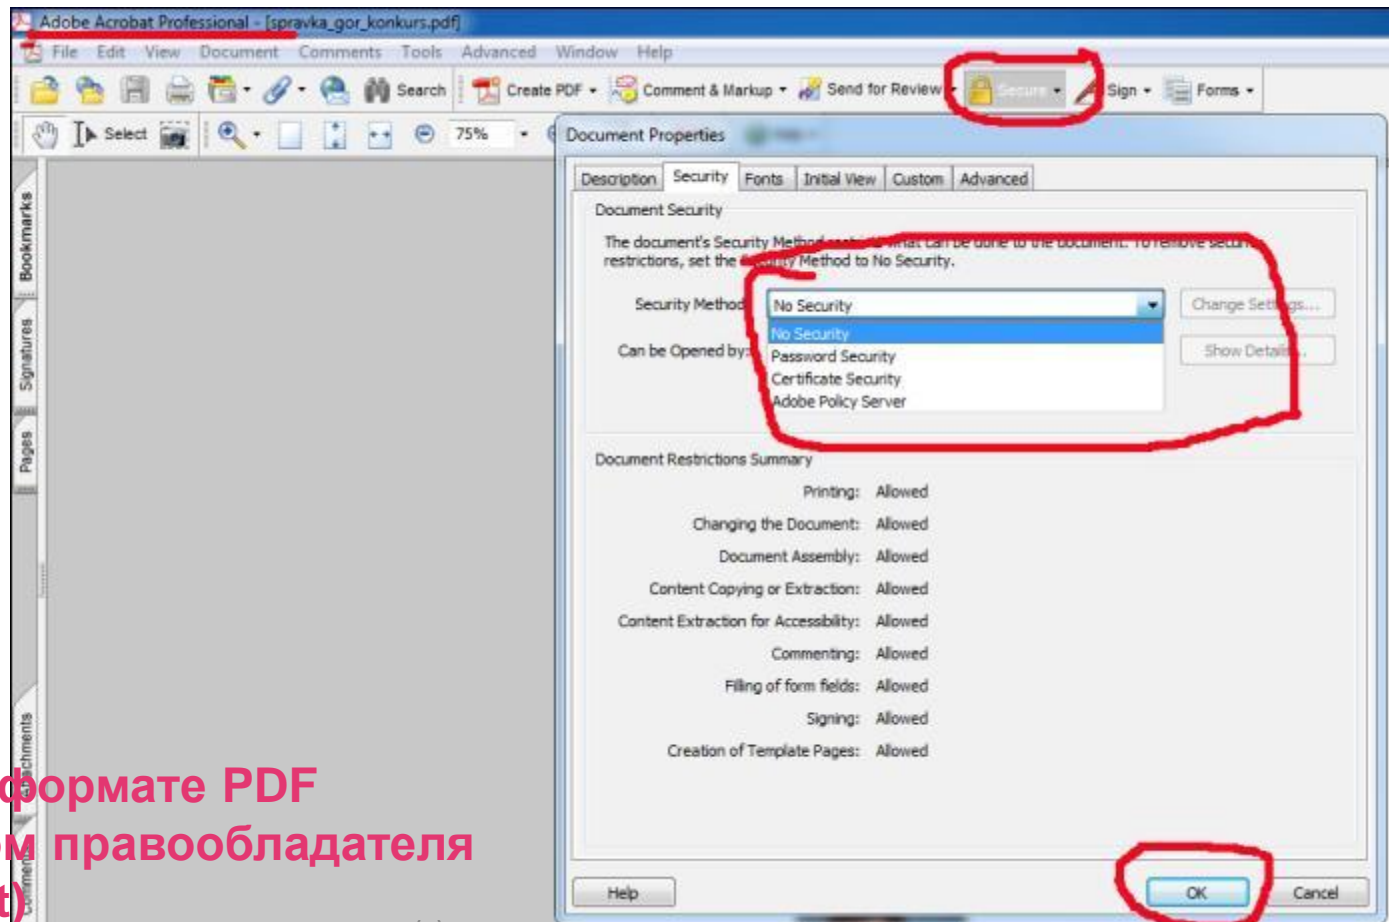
Adobe Acrobat Professional - [spravka_gor_konkurs.pdf]

File Edit View Document Comments Tools Advanced Window Help

Search Create PDF Comment & Markup Send for Review Secure Sign Forms

Select 75%

Bookmarks Signatures Pages Attachments Comments

Document Properties

Description Security Fonts Initial View Custom Advanced

Document Security

The document's Security Method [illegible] what can be done to the document. To remove security restrictions, set the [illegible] Method to No Security.

Security Method: No Security

No Security
Password Security
Certificate Security
Adobe Policy Server

Change Settings...

Can be Opened by:

Show Details...

Document Restrictions Summary

| | |
|---|---|
| Printing: | Allowed |
| Changing the Document: | Allowed |
| Document Assembly: | Allowed |
| Content Copying or Extraction: | Allowed |
| Content Extraction for Accessibility: | Allowed |
| Commenting: | Allowed |
| Filling of form fields: | Allowed |
| Signing: | Allowed |
| Creation of Template Pages: | Allowed |

Help OK Cancel

формате PDF
м правообладателя
t)